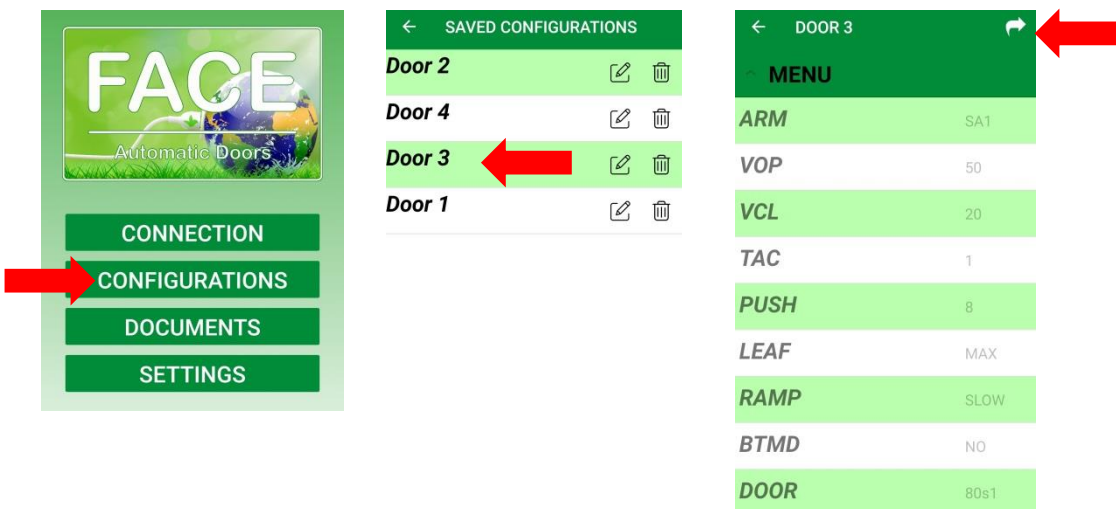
FACE
Automatic Doors

CONNECTION
CONFIGURATIONS
DOCUMENTS
SETTINGS

← SAVED CONFIGURATIONS

Door 2
Door 4
Door 3
Door 1

← DOOR 3

MENU

| ARM | SA1 |
|---|---|
| VOP | 50 |
| VCL | 20 |
| TAC | 1 |
| PUSH | 8 |
| LEAF | MAX |
| RAMP | SLOW |
| BTMD | NO |
| DOOR | 80s1 |